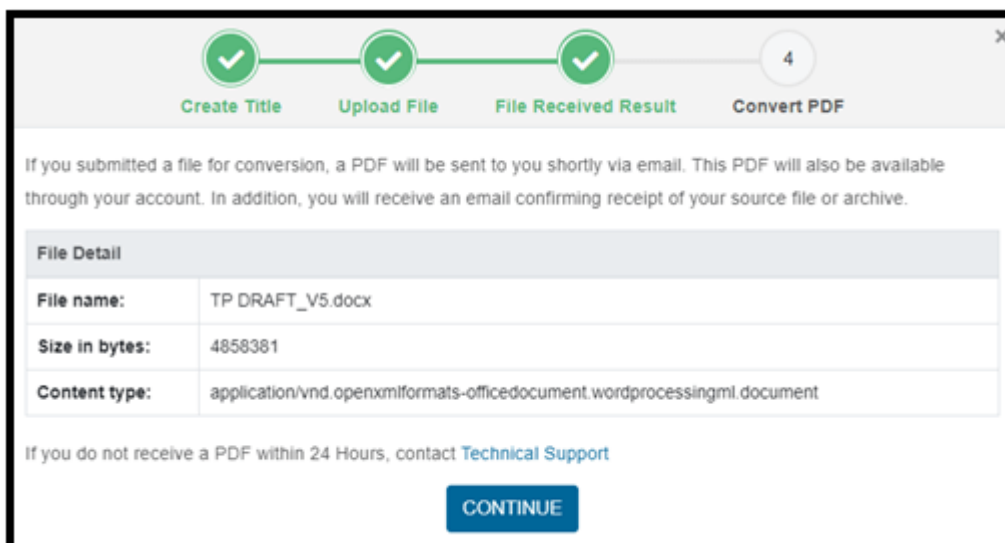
×

Create Title

Upload File

File Received Result

4

Convert PDF

If you submitted a file for conversion, a PDF will be sent to you shortly via email. This PDF will also be available through your account. In addition, you will receive an email confirming receipt of your source file or archive.

| File Detail | |
|---|---|
| File name: | TP DRAFT_V5.docx |
| Size in bytes: | 4858381 |
| Content type: | application/vnd.openxmlformats-officedocument.wordprocessingml.document |

If you do not receive a PDF within 24 Hours, contact Technical Support

CONTINUE